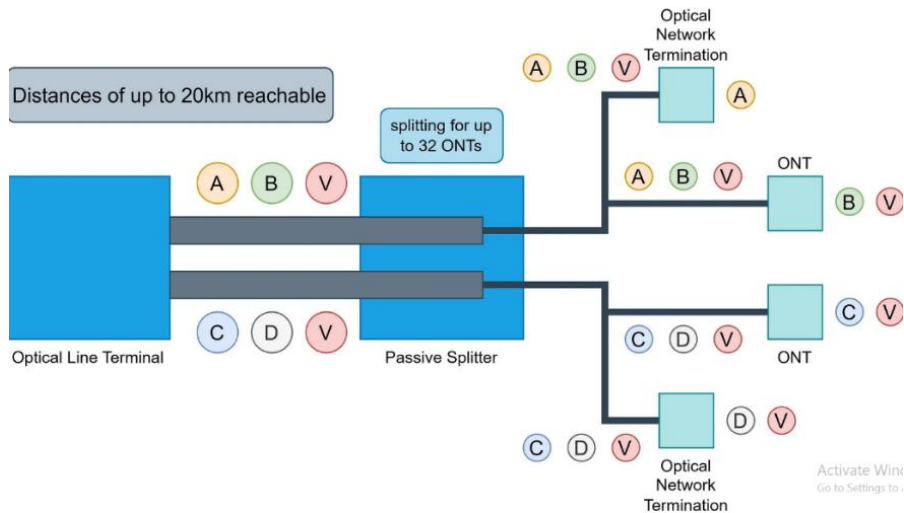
Optical Network Termination

A B V

Distances of up to 20km reachable

A

splitting for up to 32 ONTs

A B V

ONT

A B V

B V

C V

Optical Line Terminal

C D V

Passive Splitter

C D V

ONT

D V

C D V

Optical Network Termination

Activate Wind
Go to Settings to a